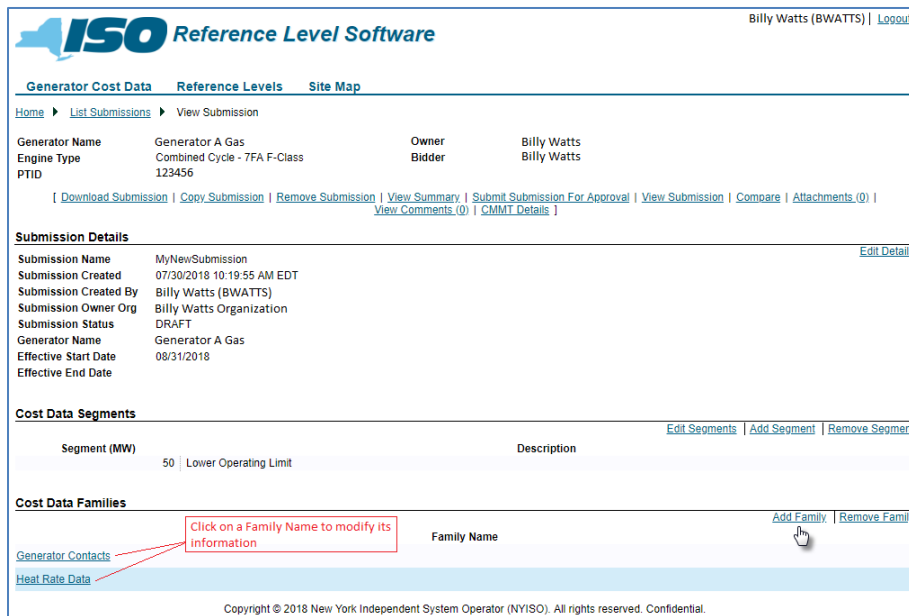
ISO Reference Level Software

Billy Watts (BWATTS) | Logout

Generator Cost Data Reference Levels Site Map

Home ▶ List Submissions ▶ View Submission

| | | | |
|---|---|---|---|
| Generator Name | Generator A Gas | Owner | Billy Watts |
| Engine Type | Combined Cycle - 7FA F-Class | Bidder | Billy Watts |
| PTID | 123456 | | |

[ Download Submission | Copy Submission | Remove Submission | View Summary | Submit Submission For Approval | View Submission | Compare | Attachments (0) | View Comments (0) | CMMT Details ]

Submission Details

Edit Detail

| | |
|---|---|
| Submission Name | MyNewSubmission |
| Submission Created | 07/30/2018 10:19:55 AM EDT |
| Submission Created By | Billy Watts (BWATTS) |
| Submission Owner Org | Billy Watts Organization |
| Submission Status | DRAFT |
| Generator Name | Generator A Gas |
| Effective Start Date | 08/31/2018 |
| Effective End Date | |

Cost Data Segments

Edit Segments | Add Segment | Remove Segmen

| Segment (MW) | Description |
|---|---|
| 50 | Lower Operating Limit |

Cost Data Families

Add Family | Remove Famil

Click on a Family Name to modify its information

Family Name

Generator Contacts

Heat Rate Data

Copyright © 2018 New York Independent System Operator (NYISO). All rights reserved. Confidential.